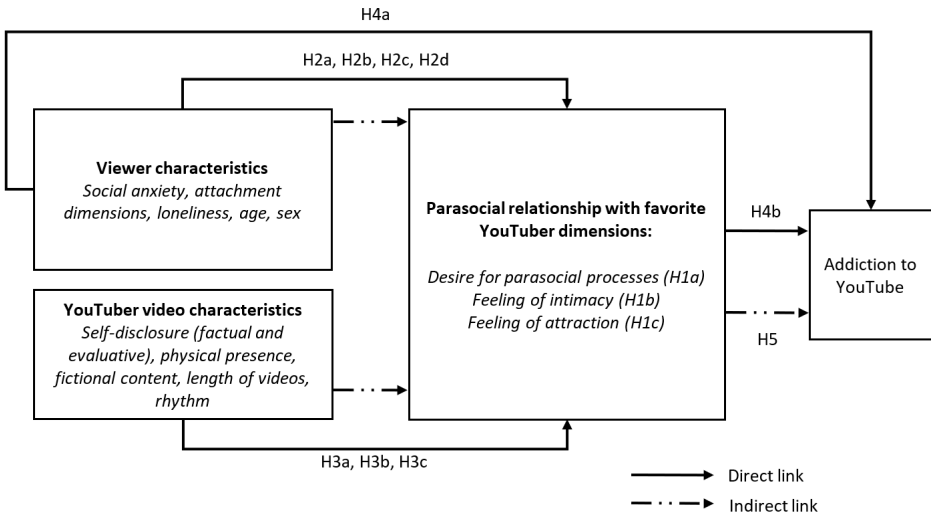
H4a

H2a, H2b, H2c, H2d

**Viewer characteristics**
*Social anxiety, attachment dimensions, loneliness, age, sex*

**YouTuber video characteristics**
*Self-disclosure (factual and evaluative), physical presence, fictional content, length of videos, rhythm*

**Parasocial relationship with favorite YouTuber dimensions:**

*Desire for parasocial processes (H1a)*
*Feeling of intimacy (H1b)*
*Feeling of attraction (H1c)*

H4b

H5

Addiction to YouTube

H3a, H3b, H3c

Direct link

Indirect link